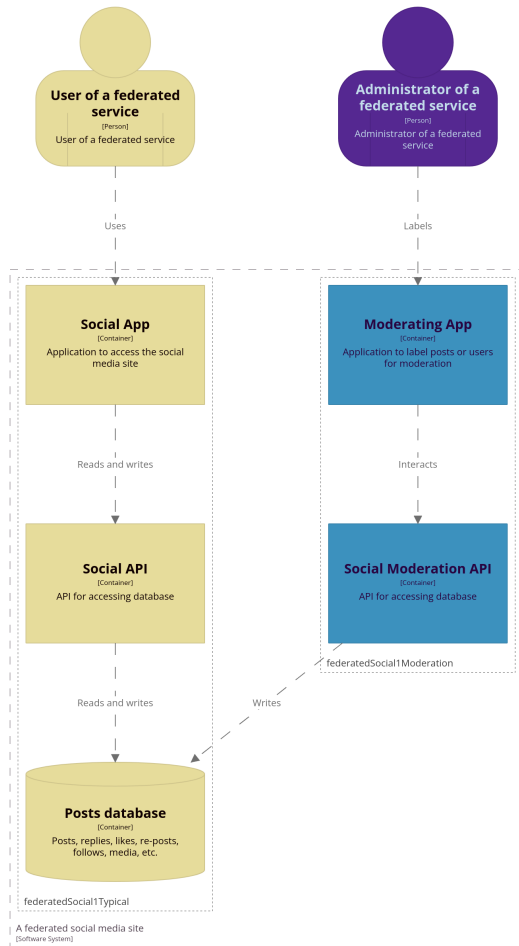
User of a federated service
[Person]
User of a federated service

Administrator of a federated service
[Person]
Administrator of a federated service

Uses

Labels

Social App
[Container]
Application to access the social media site

Moderating App
[Container]
Application to label posts or users for moderation

Reads and writes

Interacts

Social API
[Container]
API for accessing database

Social Moderation API
[Container]
API for accessing database

federatedSocial1Moderation

Reads and writes

Writes

Posts database
[Container]
Posts, replies, likes, re-posts, follows, media, etc.

federatedSocial1Typical

A federated social media site
[Software System]